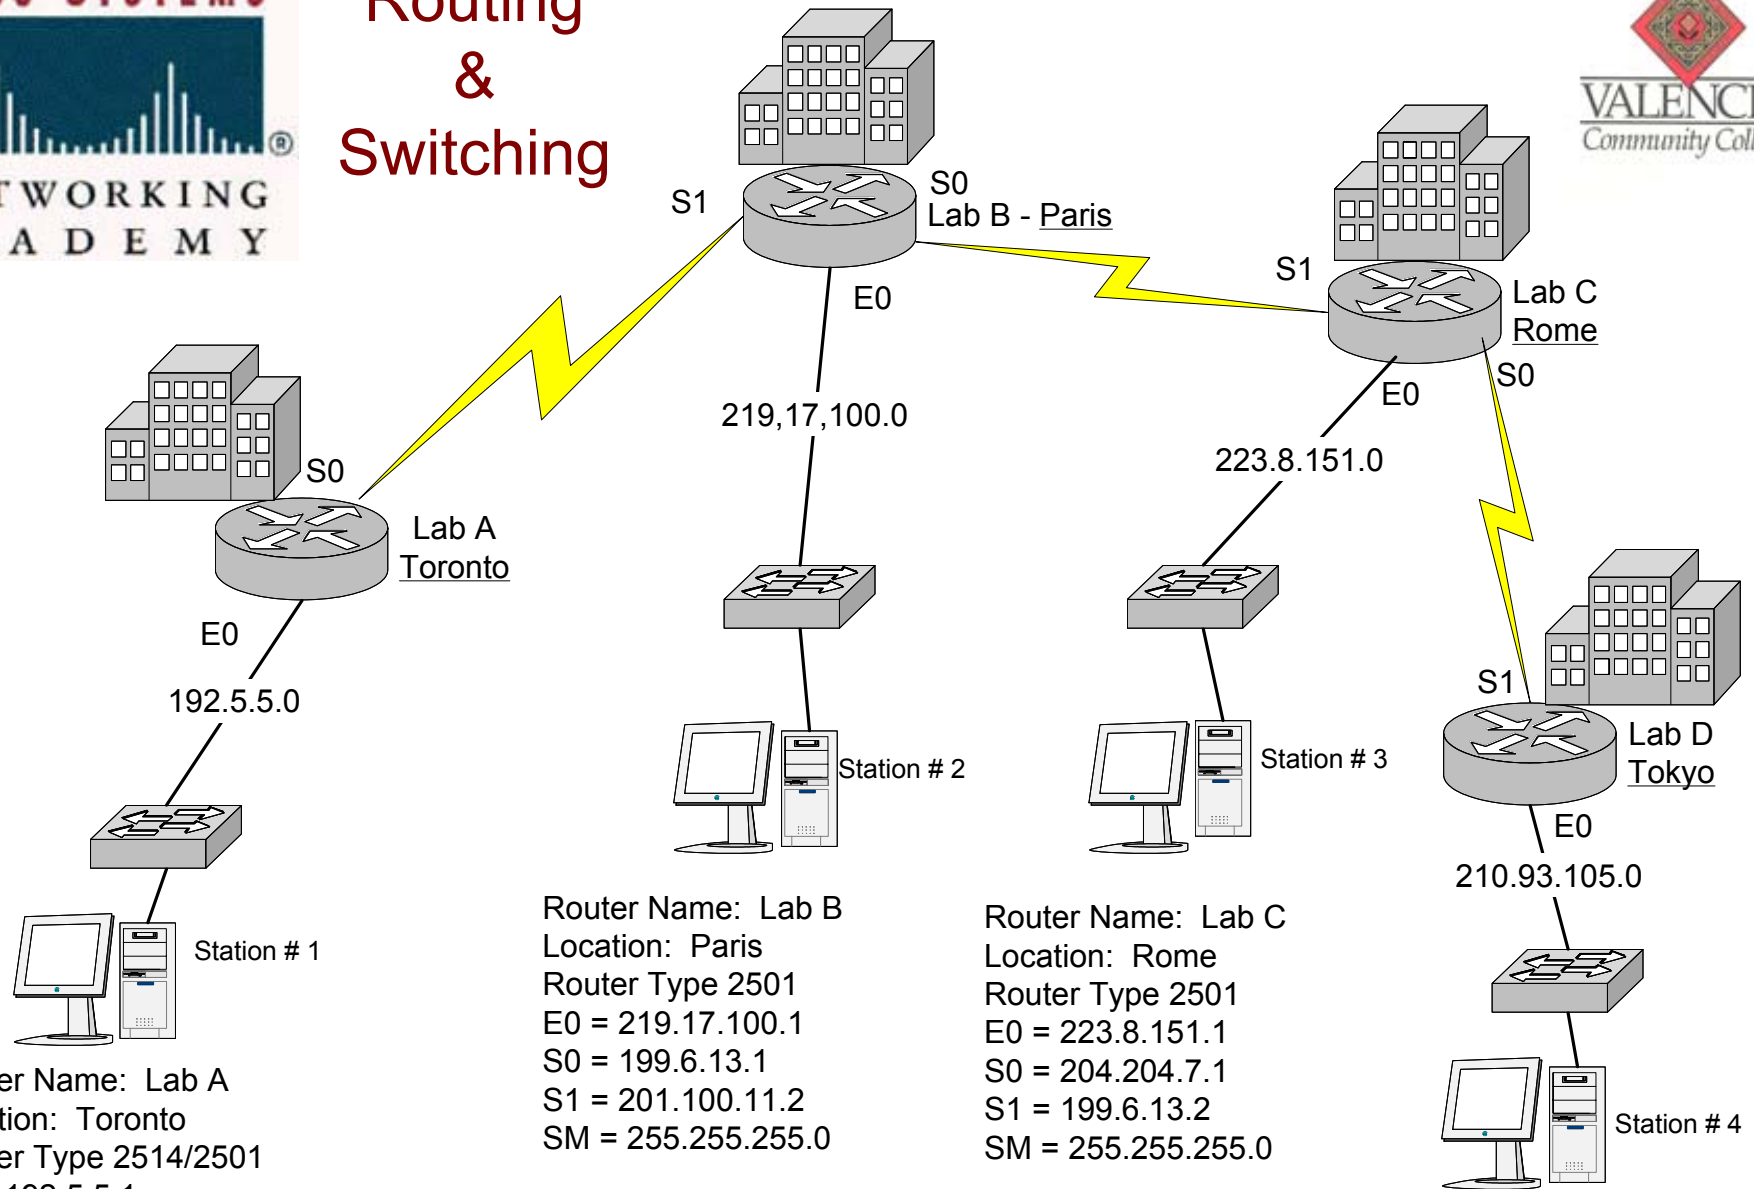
TWORKING
ADEMY

Routing
&
Switching

VALENC
Community Col

S1
S0
Lab B - Paris
E0
219,17,100.0

S1
Lab C
Rome
S0
E0
223.8.151.0

S0
Lab A
Toronto
E0
192.5.5.0

S1
Lab D
Tokyo
E0
210.93.105.0

Station # 1
Station # 2
Station # 3
Station # 4

er Name: Lab A
tion: Toronto
er Type 2514/2501
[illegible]

Router Name: Lab B
Location: Paris
Router Type 2501
E0 = 219.17.100.1
S0 = 199.6.13.1
S1 = 201.100.11.2
SM = 255.255.255.0

Router Name: Lab C
Location: Rome
Router Type 2501
E0 = 223.8.151.1
S0 = 204.204.7.1
S1 = 199.6.13.2
SM = 255.255.255.0